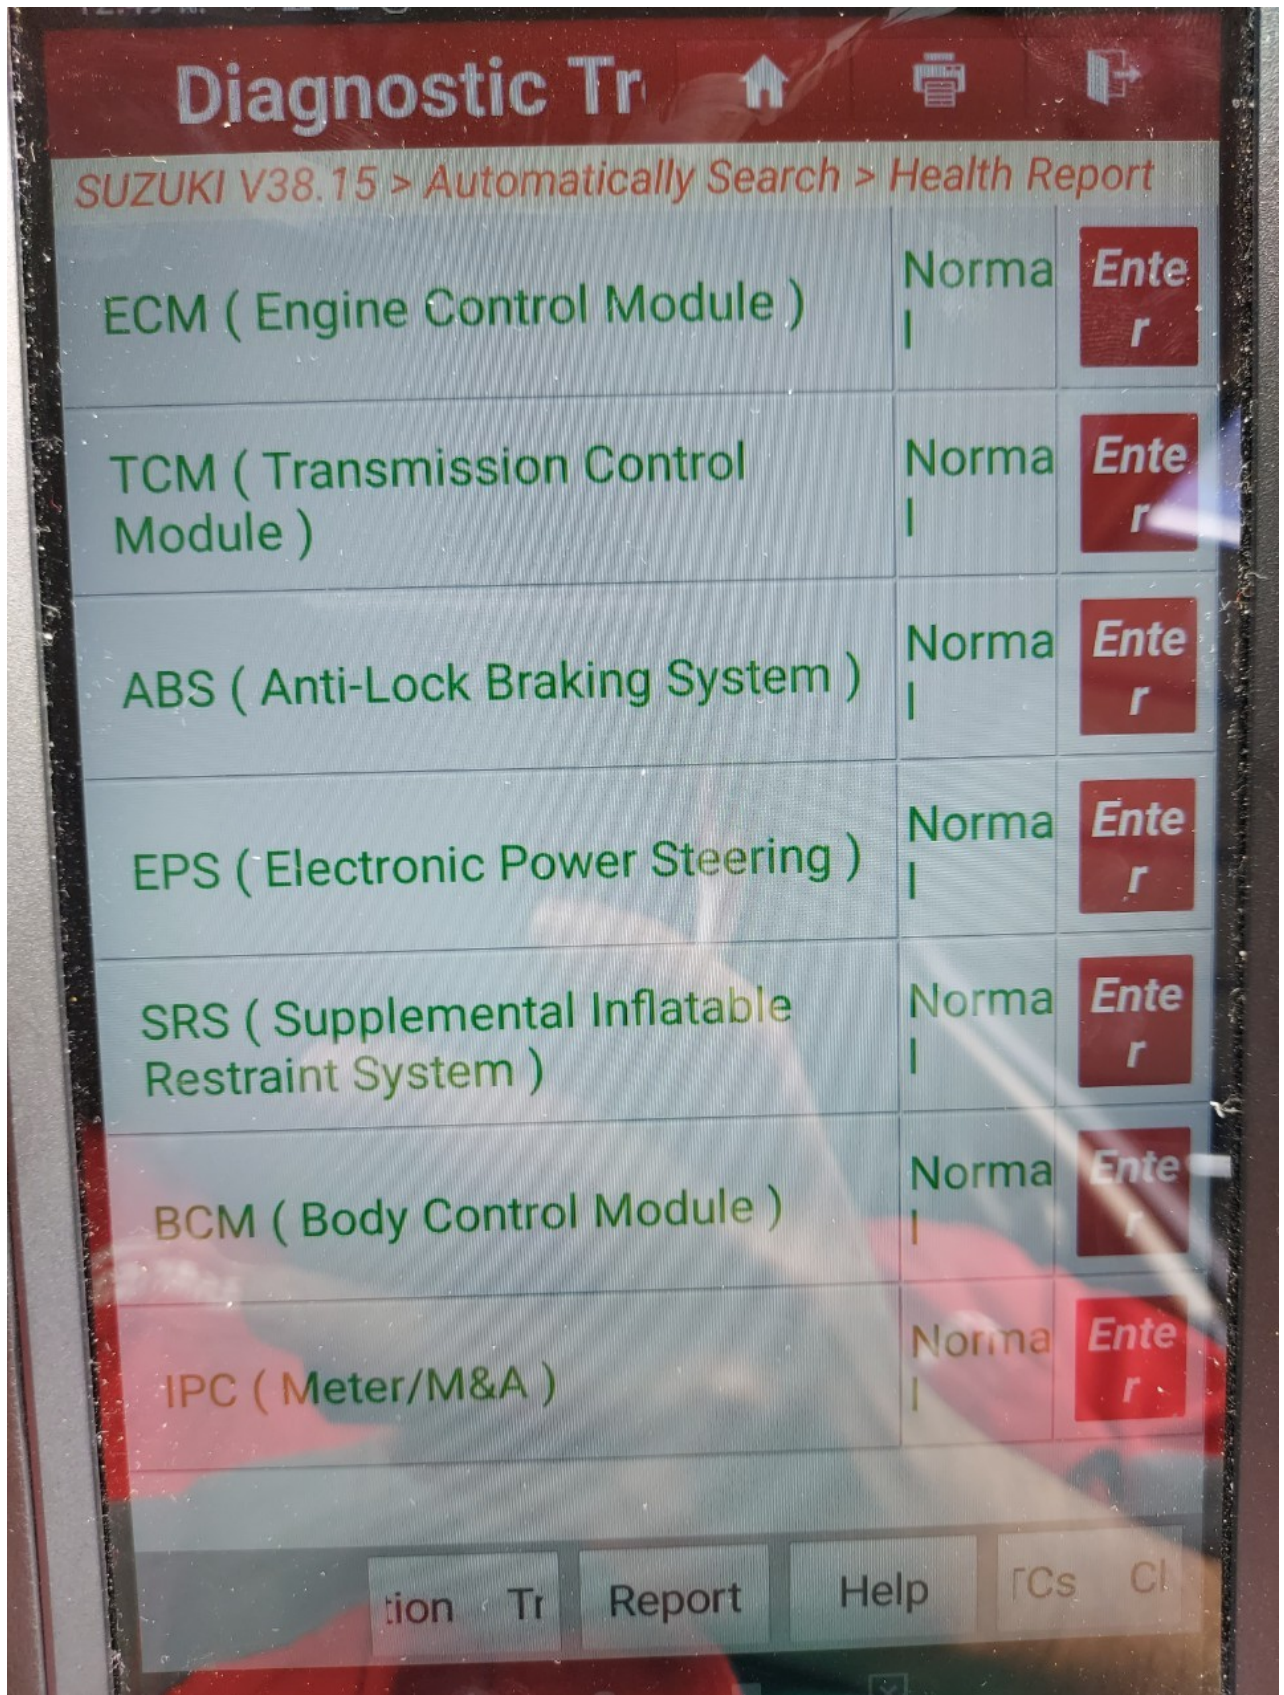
Diagnostic Tr

SUZUKI V38.15 > Automatically Search > Health Report

| | | |
|---|---|---|
| ECM ( Engine Control Module ) | Normal | Enter |
| TCM ( Transmission Control Module ) | Normal | Enter |
| ABS ( Anti-Lock Braking System ) | Normal | Enter |
| EPS ( Electronic Power Steering ) | Normal | Enter |
| SRS ( Supplemental Inflatable Restraint System ) | Normal | Enter |
| BCM ( Body Control Module ) | Normal | Enter |
| IPC ( Meter/M&A ) | Normal | Enter |

tion Tr | Report | Help | TCs Cl